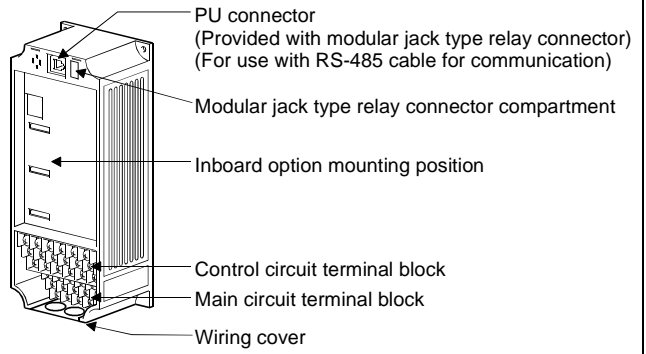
PU connector
(Provided with modular jack type relay connector)
(For use with RS-485 cable for communication)

Modular jack type relay connector compartment

Inboard option mounting position

Control circuit terminal block

Main circuit terminal block

Wiring cover